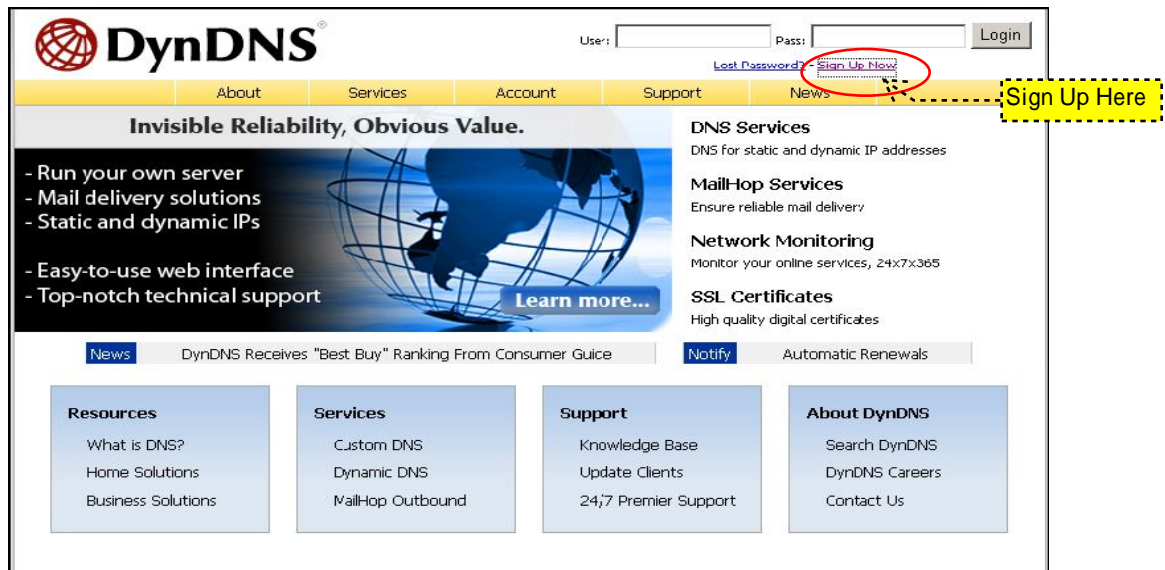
DynDNS®

User: Pass: Login

Lost Password? - Sign Up Now

Sign Up Here

About Services Account Support News

Invisible Reliability, Obvious Value.

- Run your own server
- Mail delivery solutions
- Static and dynamic IPs

- Easy-to-use web interface
- Top-notch technical support

Learn more...

DNS Services
DNS for static and dynamic IP addresses

MailHop Services
Ensure reliable mail delivery

Network Monitoring
Monitor your online services, 24x7x365

SSL Certificates
High quality digital certificates

News DynDNS Receives "Best Buy" Ranking From Consumer Guide

Notify Automatic Renewals

Resources
What is DNS?
Home Solutions
Business Solutions

Services
Custom DNS
Dynamic DNS
MailHop Outbound

Support
Knowledge Base
Update Clients
24/7 Premier Support

About DynDNS
Search DynDNS
DynDNS Careers
Contact Us